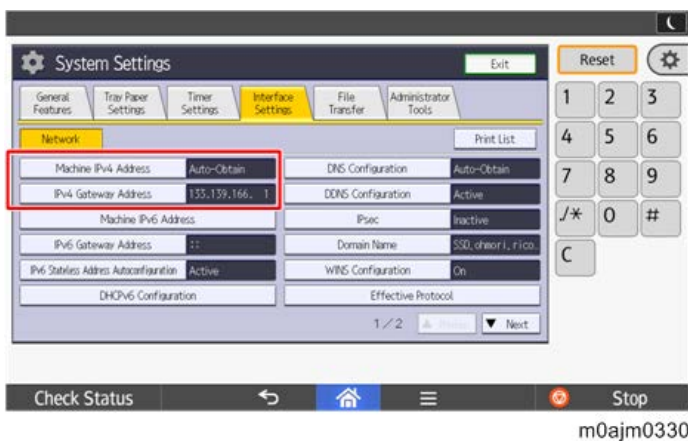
System Settings

Exit

General Features | Tray Paper Settings | Timer Settings | Interface Settings | File Transfer | Administrator Tools

Network

Print List

Machine IPv4 Address | Auto-Obtain
IPv4 Gateway Address | 133.139.166. 1
Machine IPv6 Address
IPv6 Gateway Address | ::
IPv6 Stateless Address Autoconfiguration | Active
DHCPv6 Configuration

DNS Configuration | Auto-Obtain
DDNS Configuration | Active
IPsec | Inactive
Domain Name | SSD.ohmori.rico.
WINS Configuration | On
Effective Protocol

1/2 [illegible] Next

Reset

1 2 3
4 5 6
7 8 9
/✱ 0 #
C

Check Status

Stop

m0ajm0330